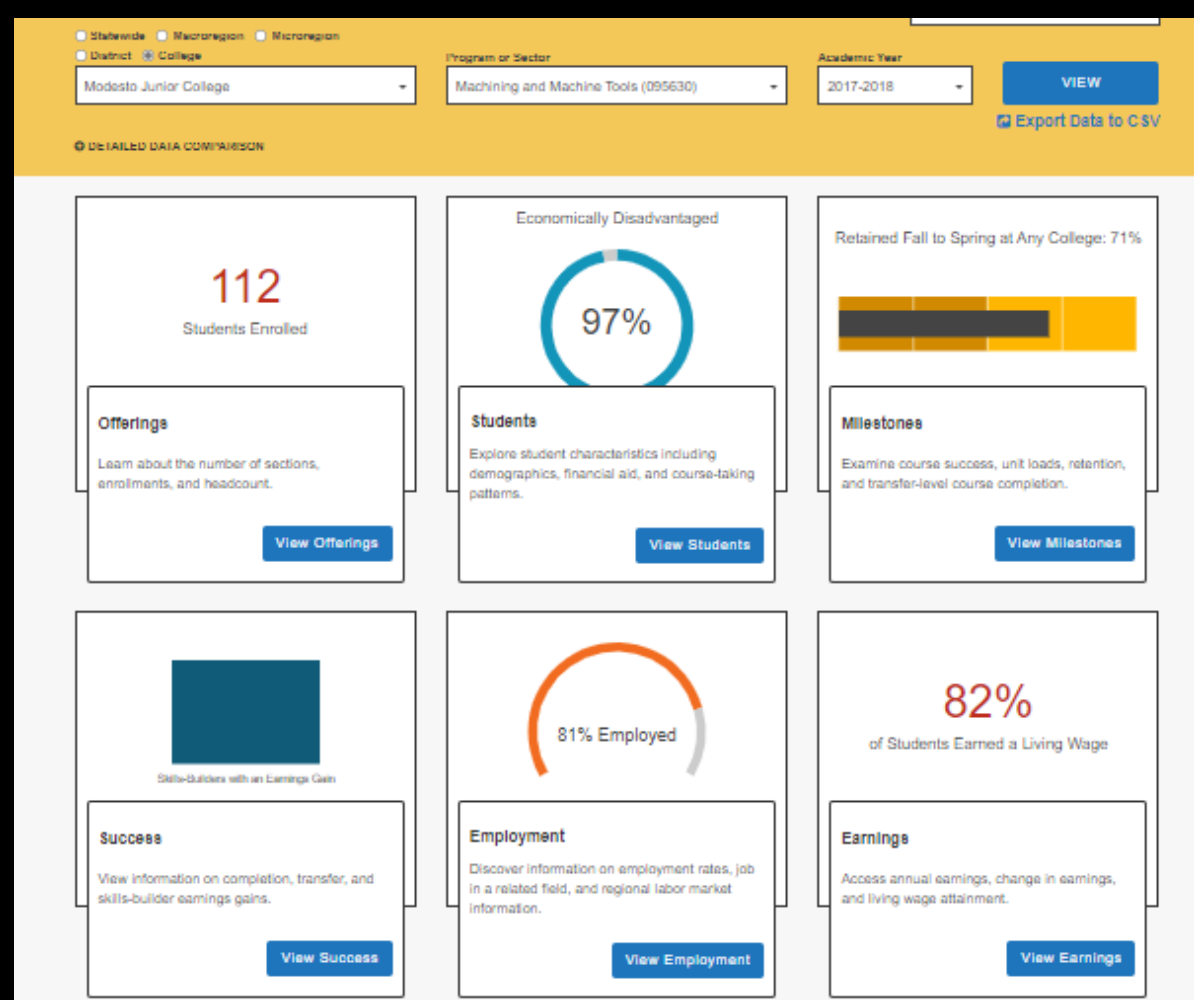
Statewide Macroregion Microregion
District College

Modesto Junior College

Program or Sector
Machining and Machine Tools (095630)

Academic Year
2017-2018

VIEW

Export Data to CSV

DETAILED DATA COMPARISON

112
Students Enrolled

Offerings
Learn about the number of sections, enrollments, and headcount.
View Offerings

Economically Disadvantaged
97%

Students
Explore student characteristics including demographics, financial aid, and course-taking patterns.
View Students

Retained Fall to Spring at Any College: 71%

Milestones
Examine course success, unit loads, retention, and transfer-level course completion.
View Milestones

Skills-Builders with an Earnings Gain

Success
View information on completion, transfer, and skills-builder earnings gains.
View Success

81% Employed

Employment
Discover information on employment rates, job in a related field, and regional labor market information.
View Employment

82%
of Students Earned a Living Wage

Earnings
Access annual earnings, change in earnings, and living wage attainment.
View Earnings